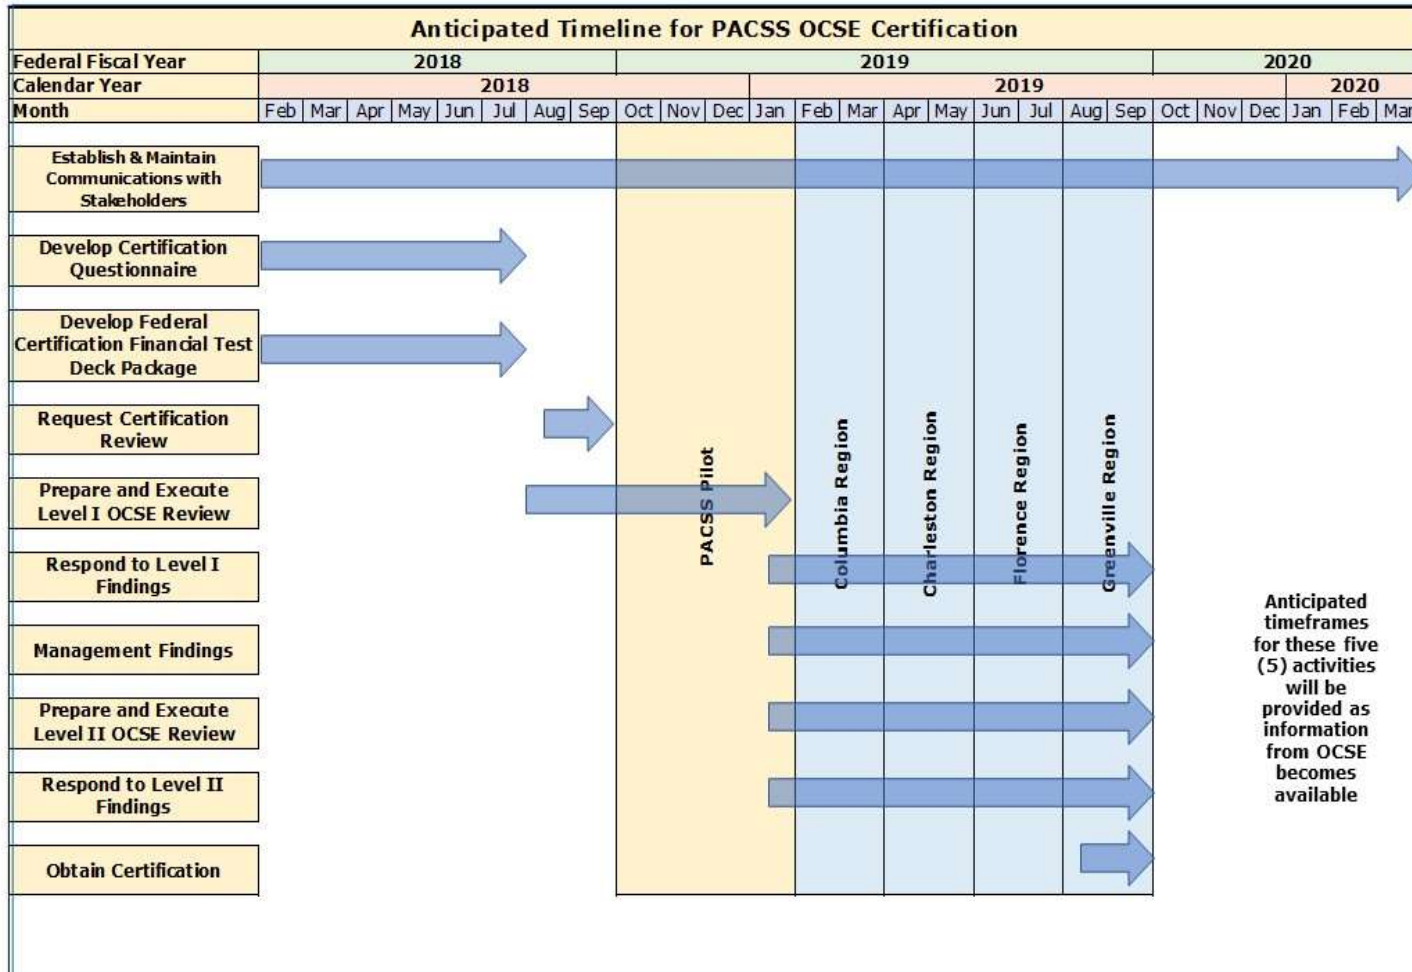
Anticipated Timeline for PACSS OCSE Certification

| Federal Fiscal Year | 2018 | 2019 | 2020 |
|---|---|---|---|
| Calendar Year | 2018 | 2019 | 2020 |
| Month | Feb, Mar, Apr, May, Jun, Jul, Aug, Sep, Oct, Nov, Dec | Jan, Feb, Mar, Apr, May, Jun, Jul, Aug, Sep, Oct, Nov, Dec | Jan, Feb, Mar |

Establish & Maintain Communications with Stakeholders

Develop Certification Questionnaire

Develop Federal Certification Financial Test Deck Package

Request Certification Review

Prepare and Execute Level I OCSE Review

Respond to Level I Findings

Management Findings

Prepare and Execute Level II OCSE Review

Respond to Level II Findings

Obtain Certification

PACSS Pilot

Columbia Region

Charleston Region

Florence Region

Greenville Region

Anticipated timeframes for these five (5) activities will be provided as information from OCSE becomes available